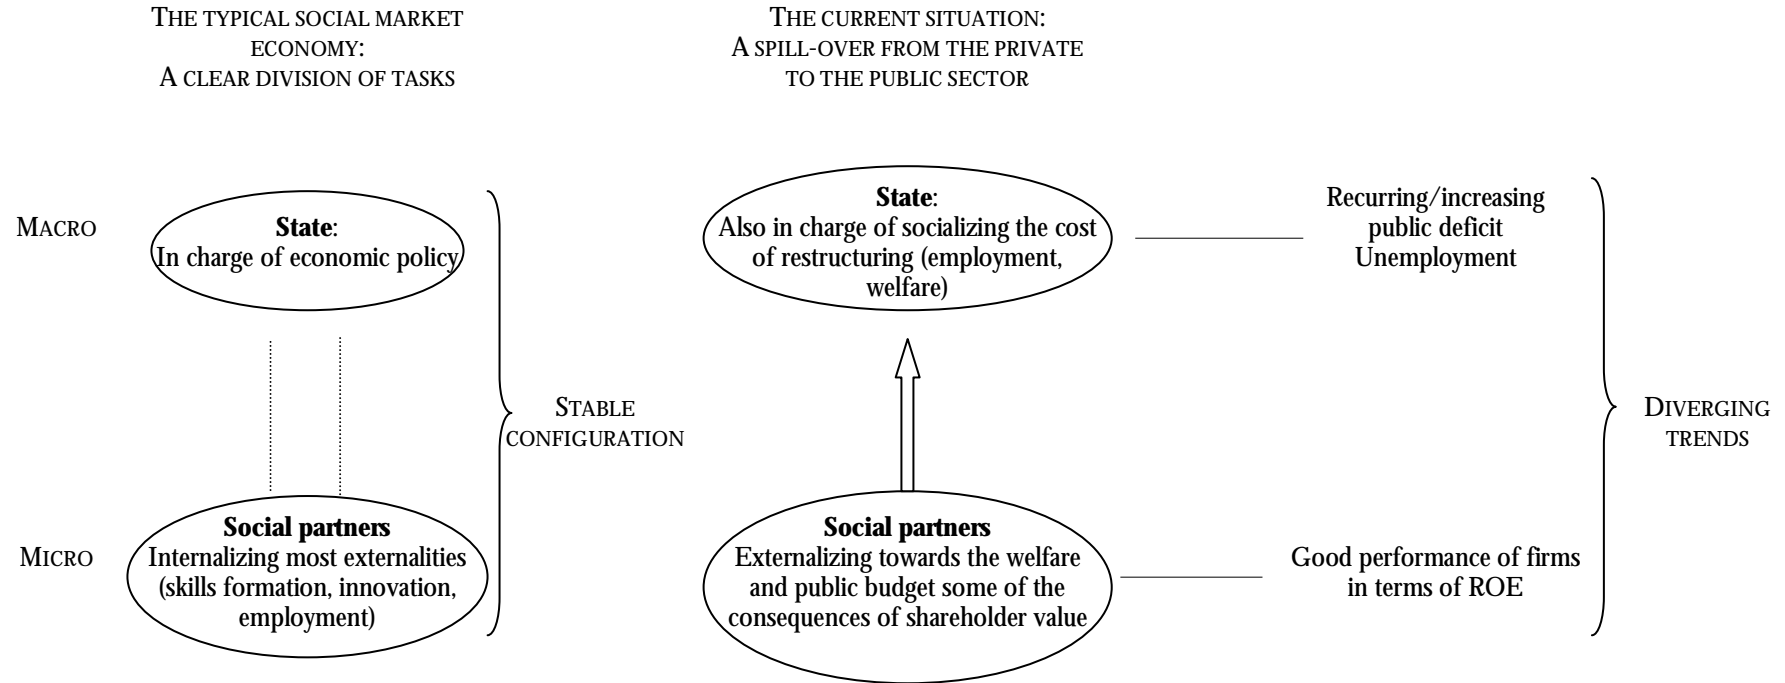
THE TYPICAL SOCIAL MARKET ECONOMY:
A CLEAR DIVISION OF TASKS

THE CURRENT SITUATION:
A SPILL-OVER FROM THE PRIVATE TO THE PUBLIC SECTOR

MACRO

**State**:
In charge of economic policy

**State**:
Also in charge of socializing the cost of restructuring (employment, welfare)

Recurring/increasing public deficit
Unemployment

STABLE CONFIGURATION

DIVERGING TRENDS

MICRO

**Social partners**
Internalizing most externalities (skills formation, innovation, employment)

**Social partners**
Externalizing towards the welfare and public budget some of the consequences of shareholder value

Good performance of firms in terms of ROE